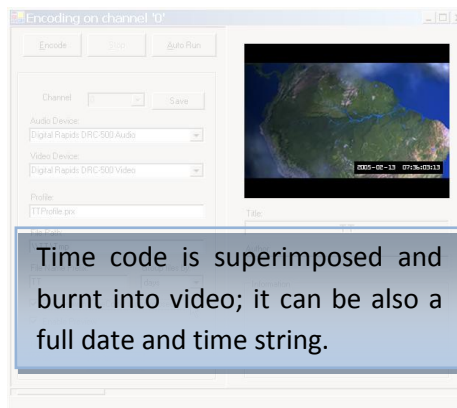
Encoding on channel '0'

Encode
Stop
Auto Run

Channel
0
Save

Audio Device:
Digital Rapids DRC-500 Audio

Video Device:
Digital Rapids DRC-500 Video

Profile:
TTProfile.prx

File Path:

Title

Author

2005-02-13 07:36:03:13

Time code is superimposed and burnt into video; it can be also a full date and time string.